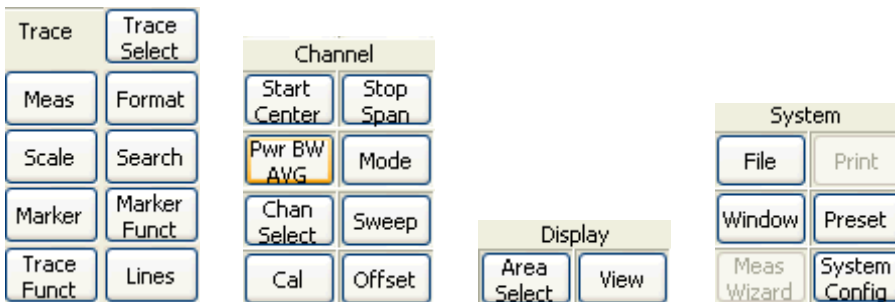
Trace
Trace Select
Meas
Format
Scale
Search
Marker
Marker Funct
Trace Funct
Lines

Channel
Start Center
Stop Span
Pwr BW AVG
Mode
Chan Select
Sweep
Cal
Offset

Display
Area Select
View

System
File
Print
Window
Preset
Meas Wizard
System Config